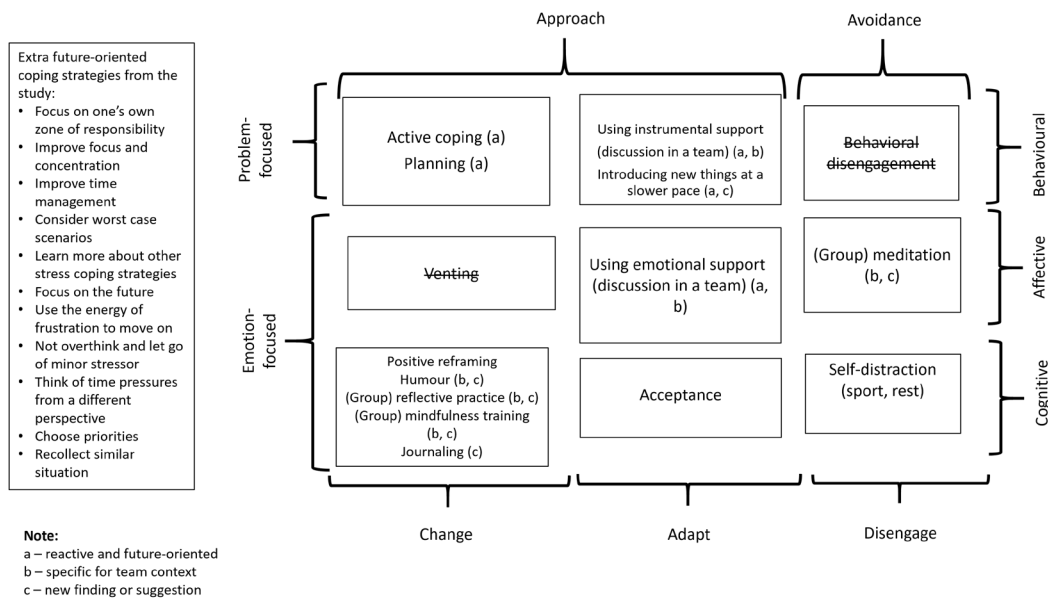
Extra future-oriented coping strategies from the study:
• Focus on one's own zone of responsibility
• Improve focus and concentration
• Improve time management
• Consider worst case scenarios
• Learn more about other stress coping strategies
• Focus on the future
• Use the energy of frustration to move on
• Not overthink and let go of minor stressor
• Think of time pressures from a different perspective
• Choose priorities
• Recollect similar situation

Note:
a – reactive and future-oriented
b – specific for team context
c – new finding or suggestion

Approach

Avoidance

Problem-focused

Emotion-focused

Behavioural

Affective

Cognitive

Active coping (a)
Planning (a)

Using instrumental support (discussion in a team) (a, b)
Introducing new things at a slower pace (a, c)

~~Behavioral disengagement~~

~~Venting~~

Using emotional support (discussion in a team) (a, b)

(Group) meditation (b, c)

Positive reframing
Humour (b, c)
(Group) reflective practice (b, c)
(Group) mindfulness training (b, c)
Journaling (c)

Acceptance

Self-distraction (sport, rest)

Change

Adapt

Disengage